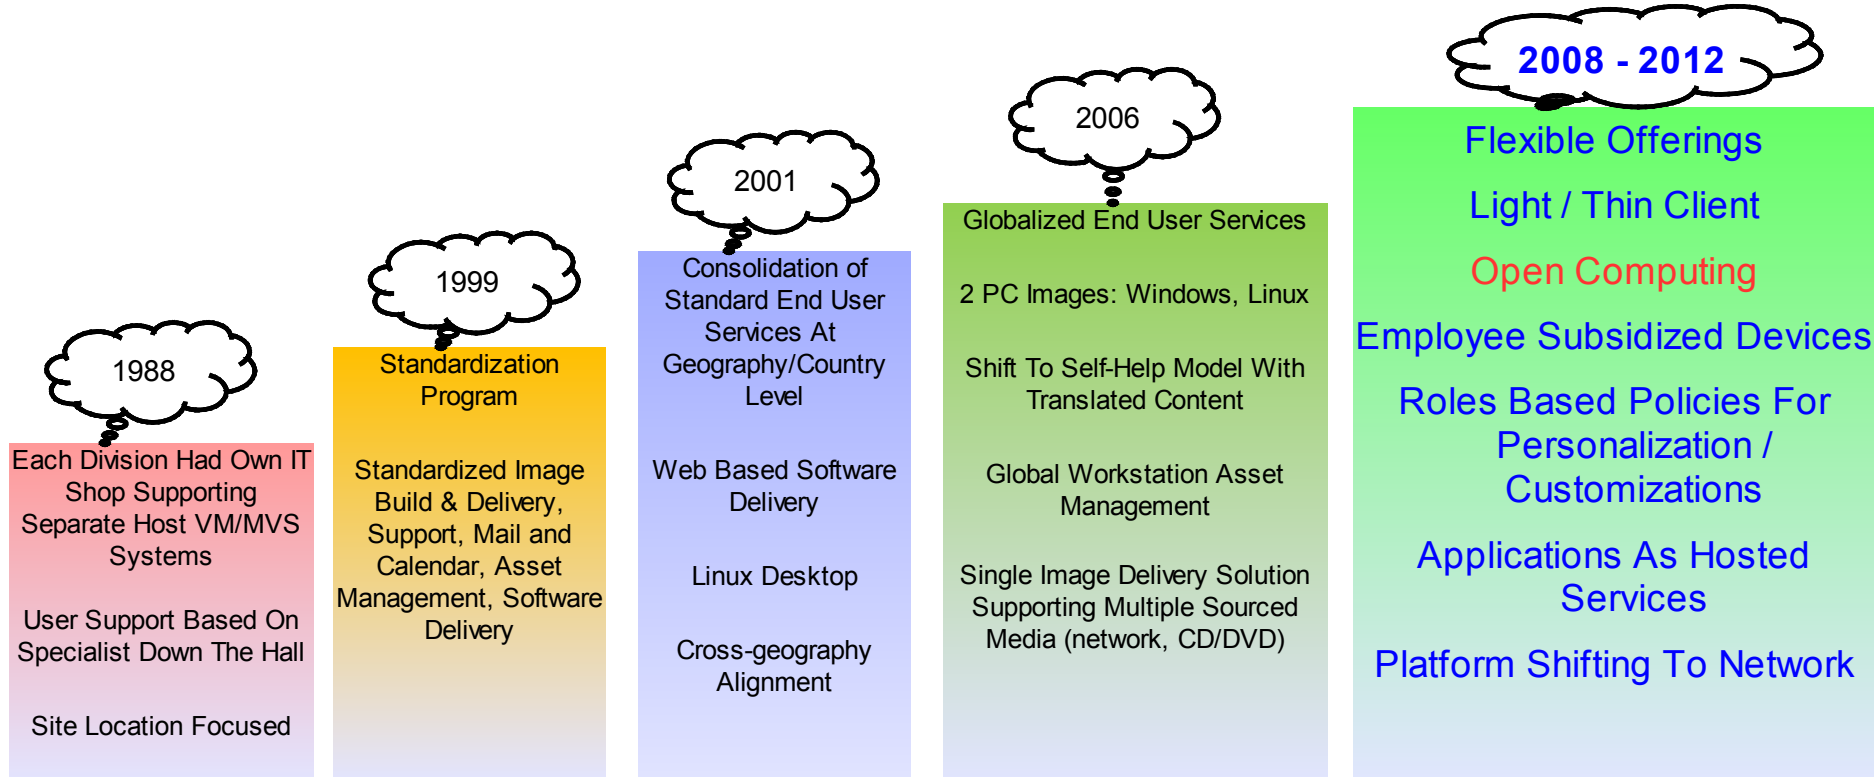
1988

Each Division Had Own IT Shop Supporting Separate Host VM/MVS Systems

User Support Based On Specialist Down The Hall

Site Location Focused

1999

Standardization Program

Standardized Image Build & Delivery, Support, Mail and Calendar, Asset Management, Software Delivery

2001

Consolidation of Standard End User Services At Geography/Country Level

Web Based Software Delivery

Linux Desktop

Cross-geography Alignment

2006

Globalized End User Services

2 PC Images: Windows, Linux

Shift To Self-Help Model With Translated Content

Global Workstation Asset Management

Single Image Delivery Solution Supporting Multiple Sourced Media (network, CD/DVD)

2008 - 2012

Flexible Offerings

Light / Thin Client

Open Computing

Employee Subsidized Devices

Roles Based Policies For Personalization / Customizations

Applications As Hosted Services

Platform Shifting To Network